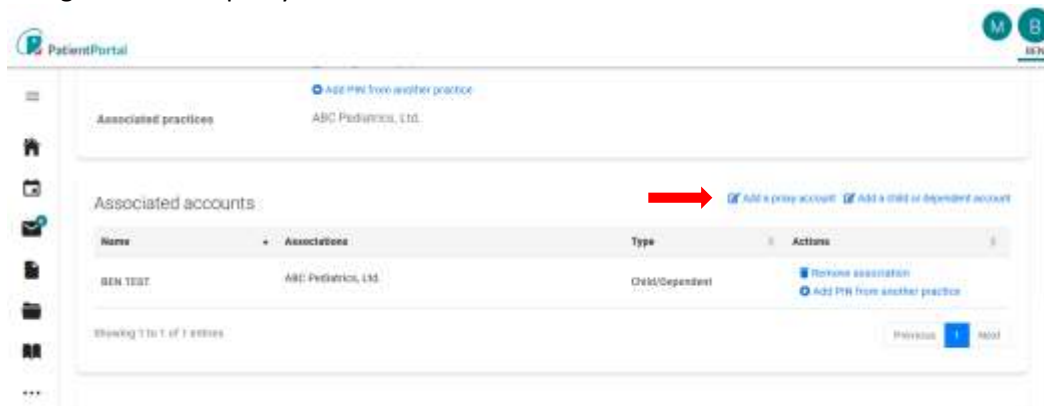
PatientPortal

M B
BEN

Add PIN from another practice

Associated practices ABC Pediatrics, Ltd.

Associated accounts

Add a proxy account Add a child or dependent account

| Name | Associations | Type | Actions |
|---|---|---|---|
| BEN TEST | ABC Pediatrics, Ltd. | Child/Dependent | Remove association<br>Add PIN from another practice |

Showing 1 to 1 of 1 entries

Previous 1 Next

...